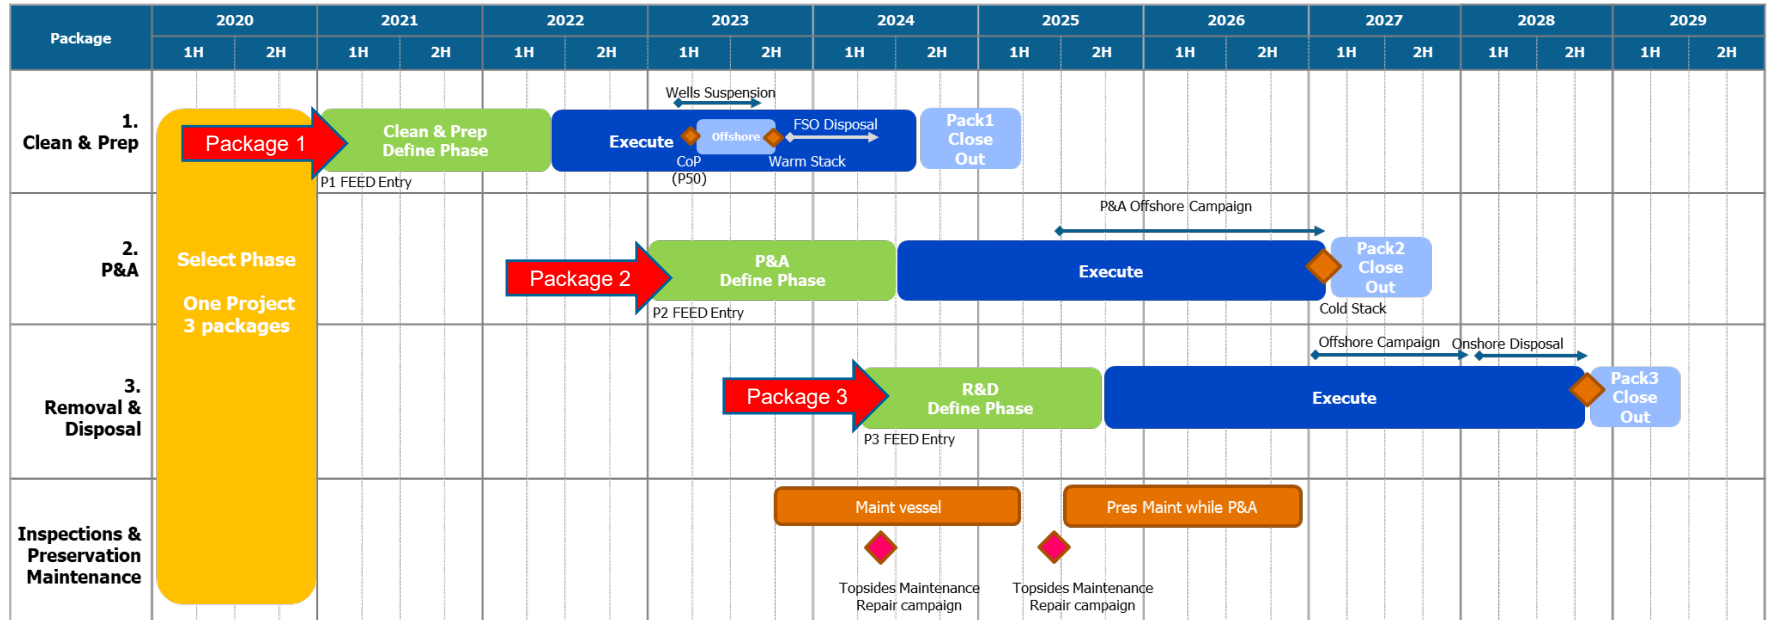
| Package | 2020 | | 2021 | | 2022 | | 2023 | | 2024 | | 2025 | | 2026 | | 2027 | | 2028 | | 2029 | |
|---|---|---|---|---|---|---|---|---|---|---|---|---|---|---|---|---|---|---|---|---|
| | 1H | 2H | 1H | 2H | 1H | 2H | 1H | 2H | 1H | 2H | 1H | 2H | 1H | 2H | 1H | 2H | 1H | 2H | 1H | 2H |

1. Clean & Prep

Package 1

Clean & Prep Define Phase

P1 FEED Entry

Wells Suspension

Execute

Offshore

FSO Disposal

CoP (P50)

Warm Stack

Pack1 Close Out

2. P&A

Select Phase

One Project 3 packages

P&A Offshore Campaign

Package 2

P&A Define Phase

P2 FEED Entry

Execute

Pack2 Close Out

Cold Stack

3. Removal & Disposal

Offshore Campaign

Onshore Disposal

Package 3

R&D Define Phase

P3 FEED Entry

Execute

Pack3 Close Out

Inspections & Preservation Maintenance

Maint vessel

Pres Maint while P&A

Topsides Maintenance Repair campaign

Topsides Maintenance Repair campaign